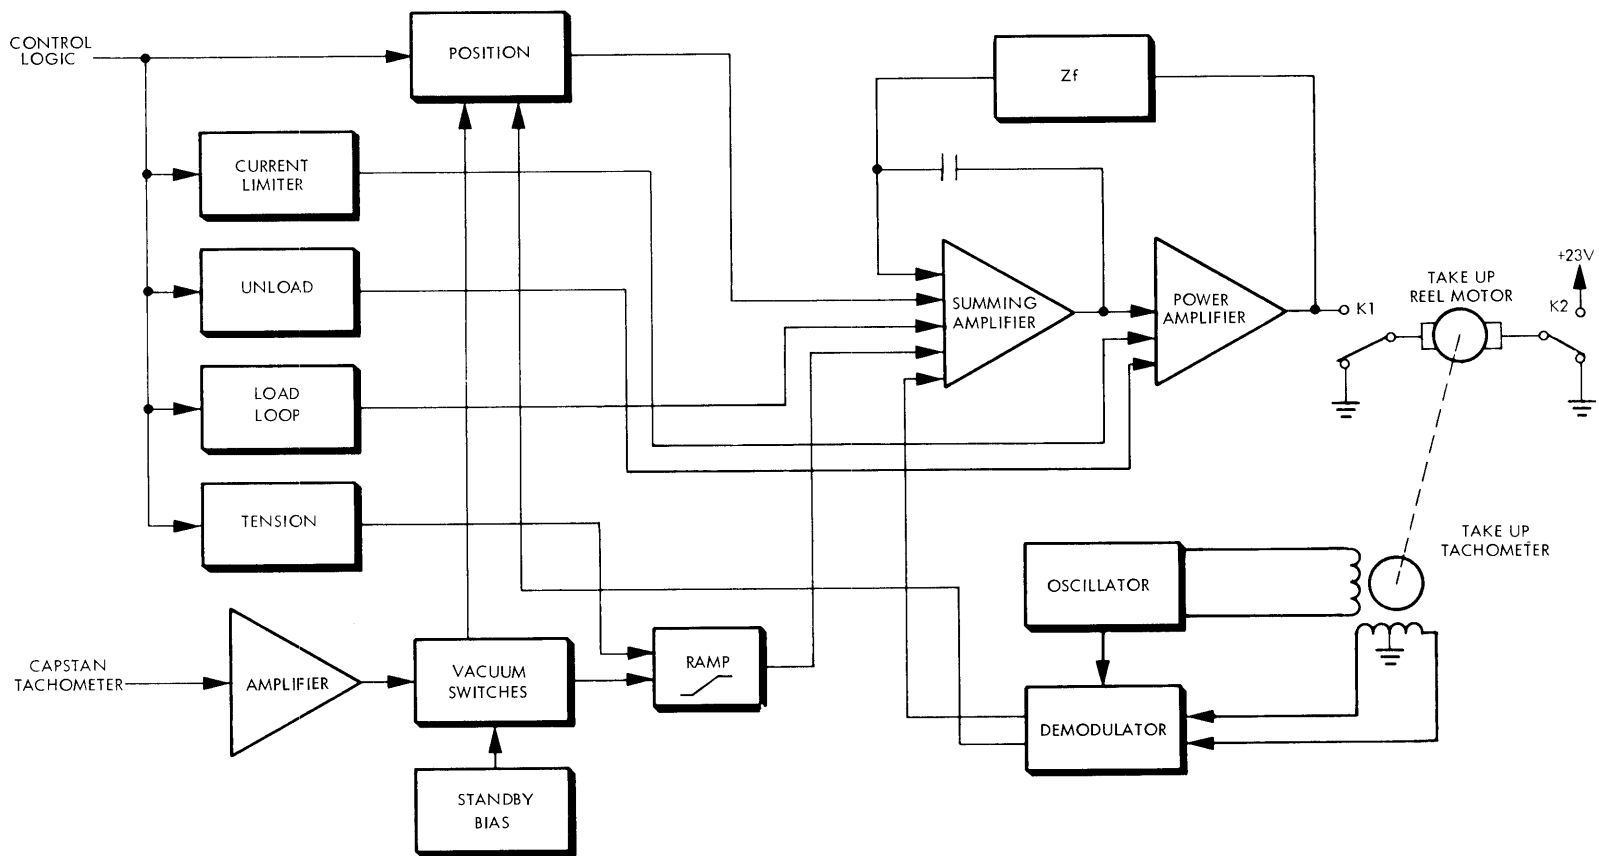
CONTROL LOGIC

POSITION

Zf

CURRENT LIMITER

UNLOAD

SUMMING AMPLIFIER

POWER AMPLIFIER

K1

TAKE UP REEL MOTOR

+23V

K2

LOAD LOOP

TENSION

TAKE UP TACHOMETER

OSCILLATOR

CAPSTAN TACHOMETER

AMPLIFIER

VACUUM SWITCHES

RAMP

DEMODULATOR

STANDBY BIAS